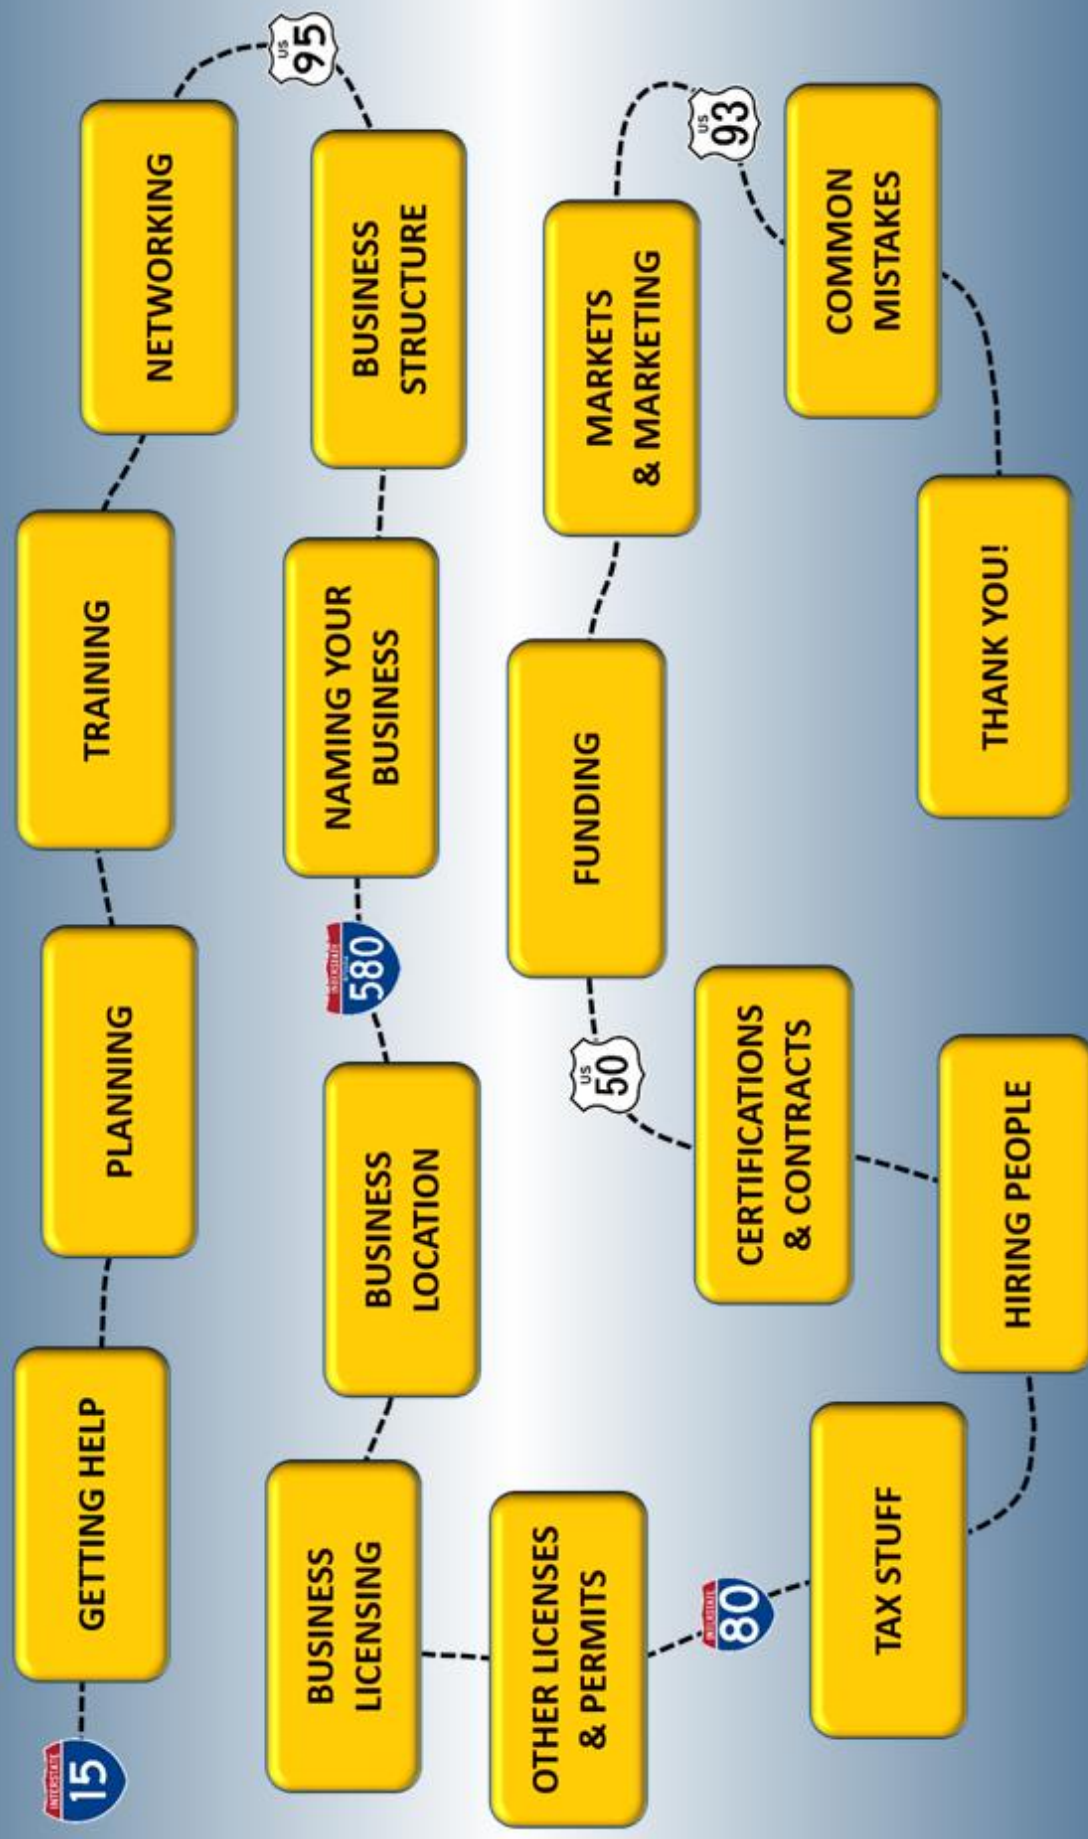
INTERSTATE 15

GETTING HELP

PLANNING

TRAINING

NETWORKING

US 95

BUSINESS STRUCTURE

NAMING YOUR BUSINESS

INTERSTATE 580

BUSINESS LOCATION

BUSINESS LICENSING

OTHER LICENSES & PERMITS

INTERSTATE 80

TAX STUFF

HIRING PEOPLE

CERTIFICATIONS & CONTRACTS

US 50

FUNDING

MARKETS & MARKETING

US 93

COMMON MISTAKES

THANK YOU!